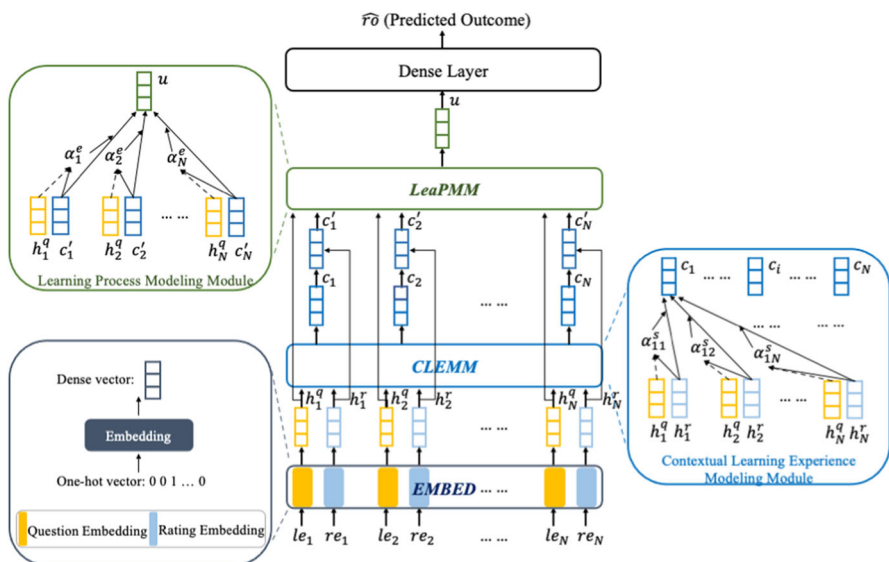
$\widehat{ro}$ (Predicted Outcome)

Dense Layer

$u$

*LeaPMM*

$c'_1$ $c'_2$ $c'_N$

$c_1$ $c_2$ $c_N$

... ...

*CLEMM*

$h^q_1$ $h^r_1$ $h^q_2$ $h^r_2$ $h^q_N$ $h^r_N$

... ...

*EMBED* ... ...

$le_1$ $re_1$ $le_2$ $re_2$ ... ... $le_N$ $re_N$

$u$

$\alpha^e_1$ $\alpha^e_2$ $\alpha^e_N$

... ...

$h^q_1$ $c'_1$ $h^q_2$ $c'_2$ $h^q_N$ $c'_N$

Learning Process Modeling Module

Dense vector:

Embedding

One-hot vector: 0 0 1 ... 0

Question Embedding Rating Embedding

$c_1$ ... ... $c_i$ ... ... $c_N$

$\alpha^s_{11}$ $\alpha^s_{12}$ $\alpha^s_{1N}$

... ... ... ...

... ...

$h^q_1$ $h^r_1$ $h^q_2$ $h^r_2$ $h^q_N$ $h^r_N$

Contextual Learning Experience Modeling Module